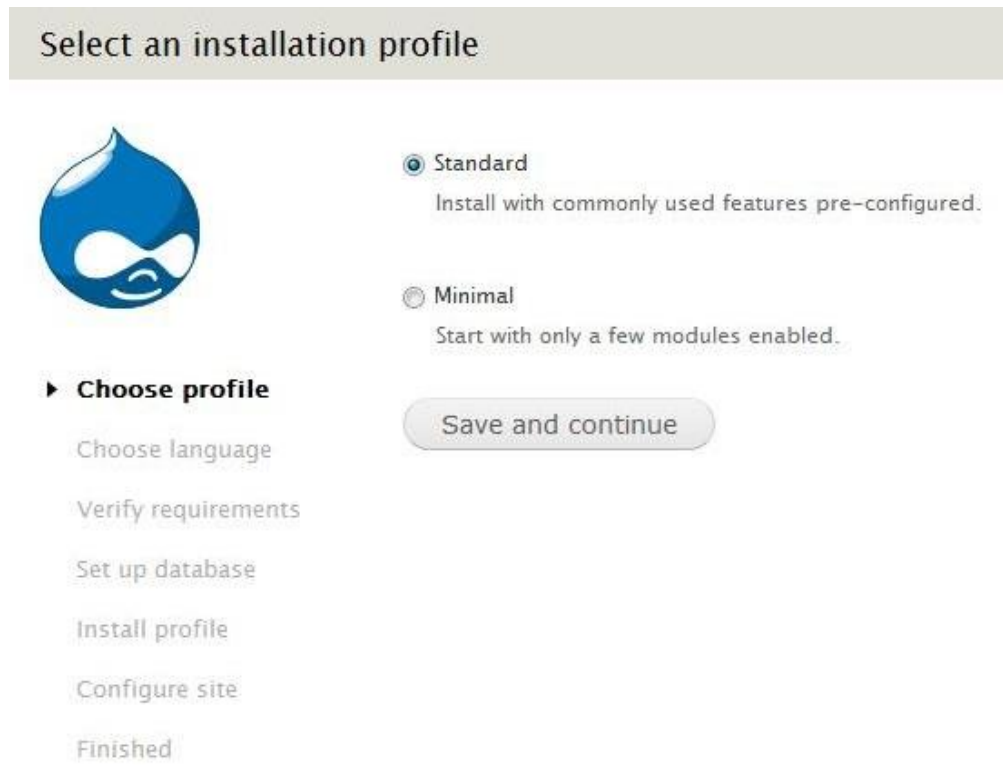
Select an installation profile

Choose profile

Choose language

Verify requirements

Set up database

Install profile

Configure site

Finished

Standard

Install with commonly used features pre-configured.

Minimal

Start with only a few modules enabled.

Save and continue